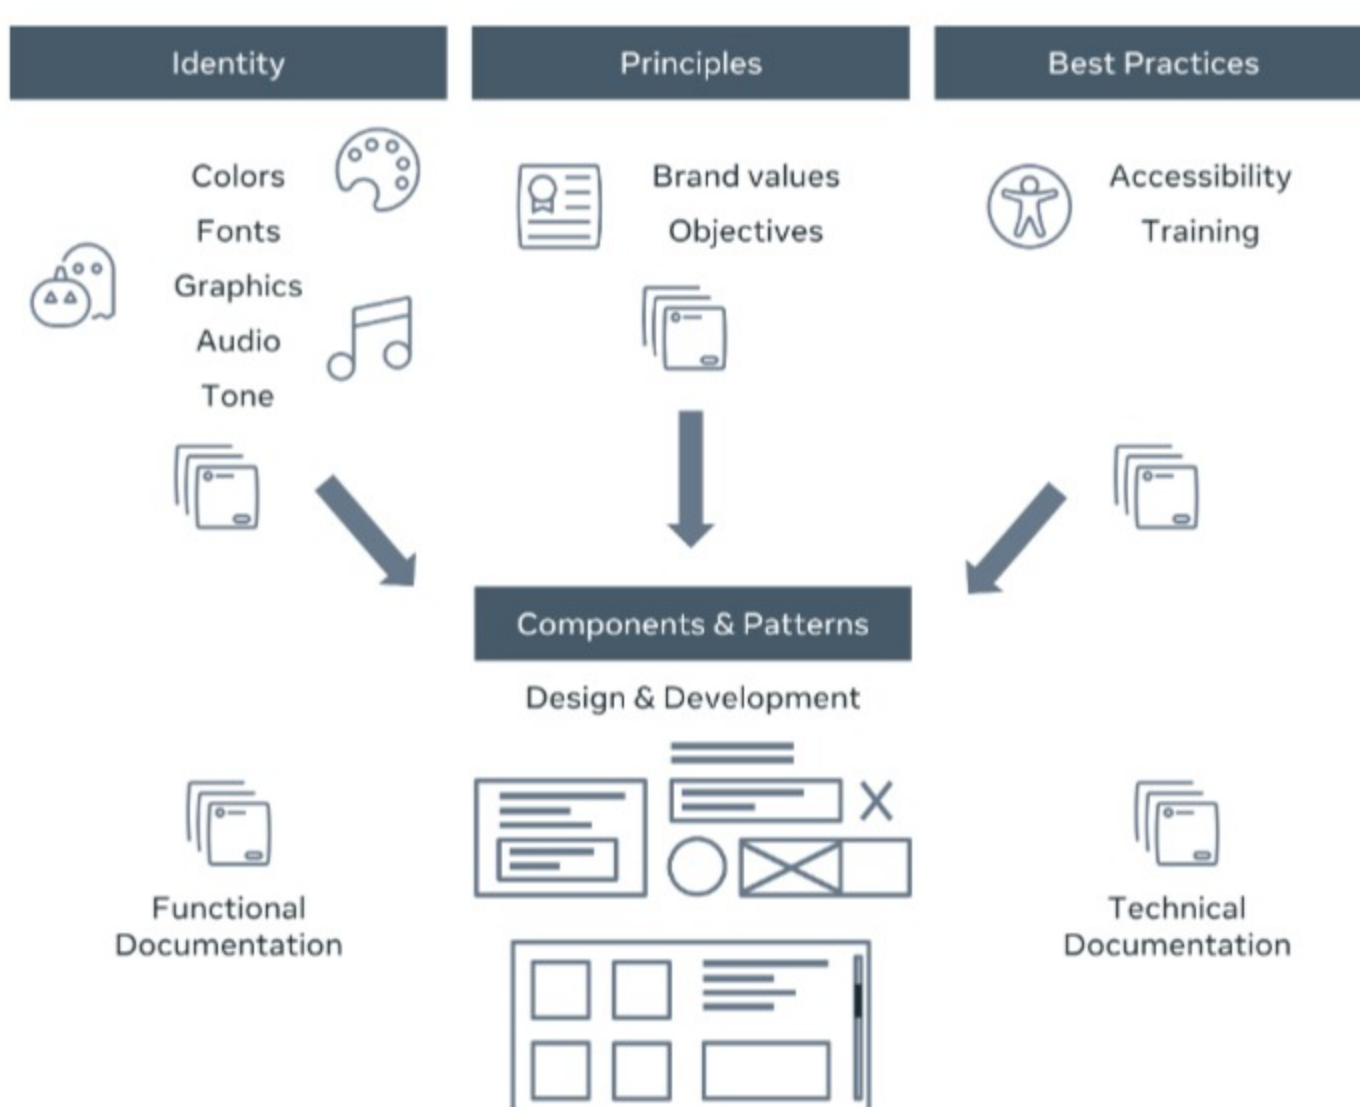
Identity

Colors
Fonts
Graphics
Audio
Tone

Principles

Brand values
Objectives

Best Practices

Accessibility
Training

Components & Patterns

Design & Development

Functional Documentation

Technical Documentation